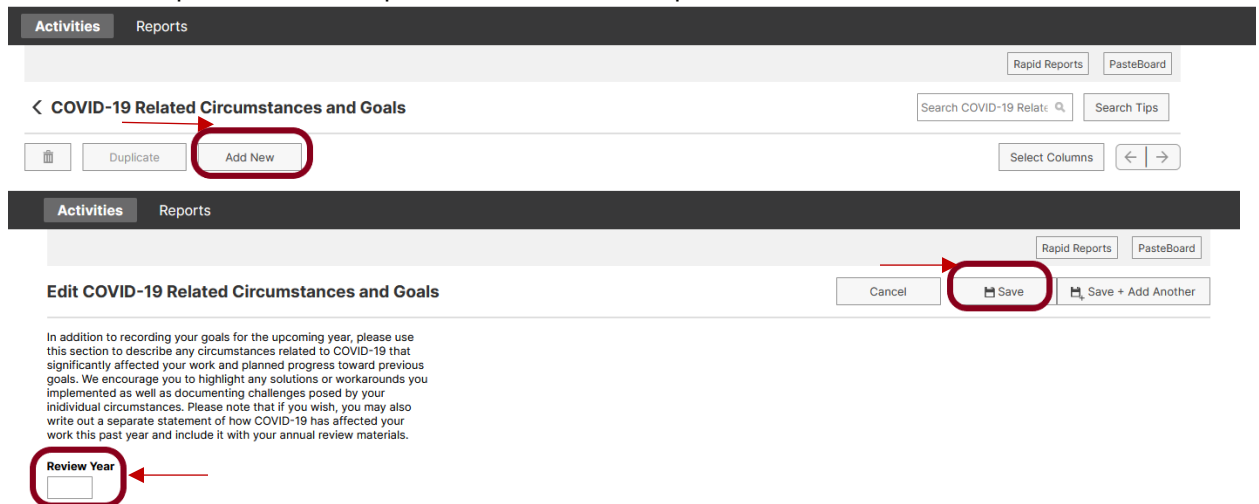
Activities Reports

Rapid Reports PasteBoard

COVID-19 Related Circumstances and Goals

Search COVID-19 Relate

Search Tips

Duplicate Add New

Select Columns

Activities Reports

Rapid Reports PasteBoard

Edit COVID-19 Related Circumstances and Goals

Cancel Save Save + Add Another

In addition to recording your goals for the upcoming year, please use this section to describe any circumstances related to COVID-19 that significantly affected your work and planned progress toward previous goals. We encourage you to highlight any solutions or workarounds you implemented as well as documenting challenges posed by your inidividual circumstances. Please note that if you wish, you may also write out a separate statement of how COVID-19 has affected your work this past year and include it with your annual review materials.

Review Year